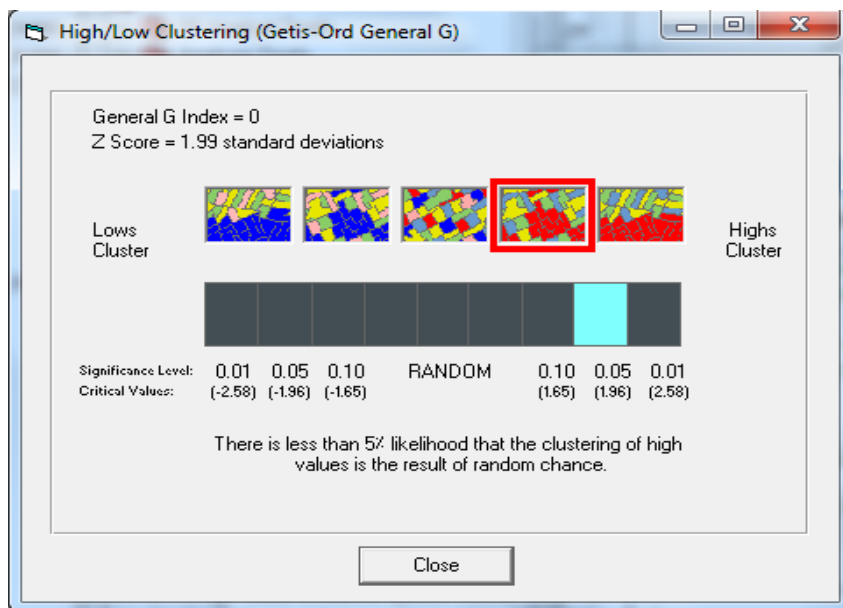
High/Low Clustering (Getis-Ord General G)

General G Index = 0
Z Score = 1.99 standard deviations

Lows Cluster

Highs Cluster

| Significance Level: | 0.01 | 0.05 | 0.10 | RANDOM | 0.10 | 0.05 | 0.01 |
|---|---|---|---|---|---|---|---|
| Critical Values: | (-2.58) | (-1.96) | (-1.65) | | (1.65) | (1.96) | (2.58) |

There is less than 5% likelihood that the clustering of high values is the result of random chance.

Close